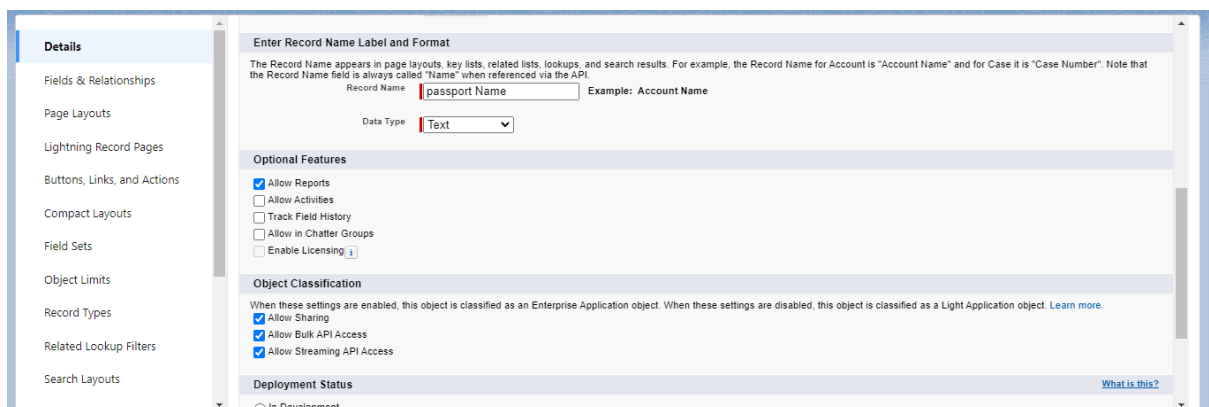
Details
Fields & Relationships
Page Layouts
Lightning Record Pages
Buttons, Links, and Actions
Compact Layouts
Field Sets
Object Limits
Record Types
Related Lookup Filters
Search Layouts

Enter Record Name Label and Format

The Record Name appears in page layouts, key lists, related lists, lookups, and search results. For example, the Record Name for Account is "Account Name" and for Case it is "Case Number". Note that the Record Name field is always called "Name" when referenced via the API.

Record Name passport Name Example: Account Name

Data Type Text

Optional Features

Allow Reports
Allow Activities
Track Field History
Allow in Chatter Groups
Enable Licensing

Object Classification

When these settings are enabled, this object is classified as an Enterprise Application object. When these settings are disabled, this object is classified as a Light Application object. Learn more.

Allow Sharing
Allow Bulk API Access
Allow Streaming API Access

Deployment Status What is this?

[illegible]